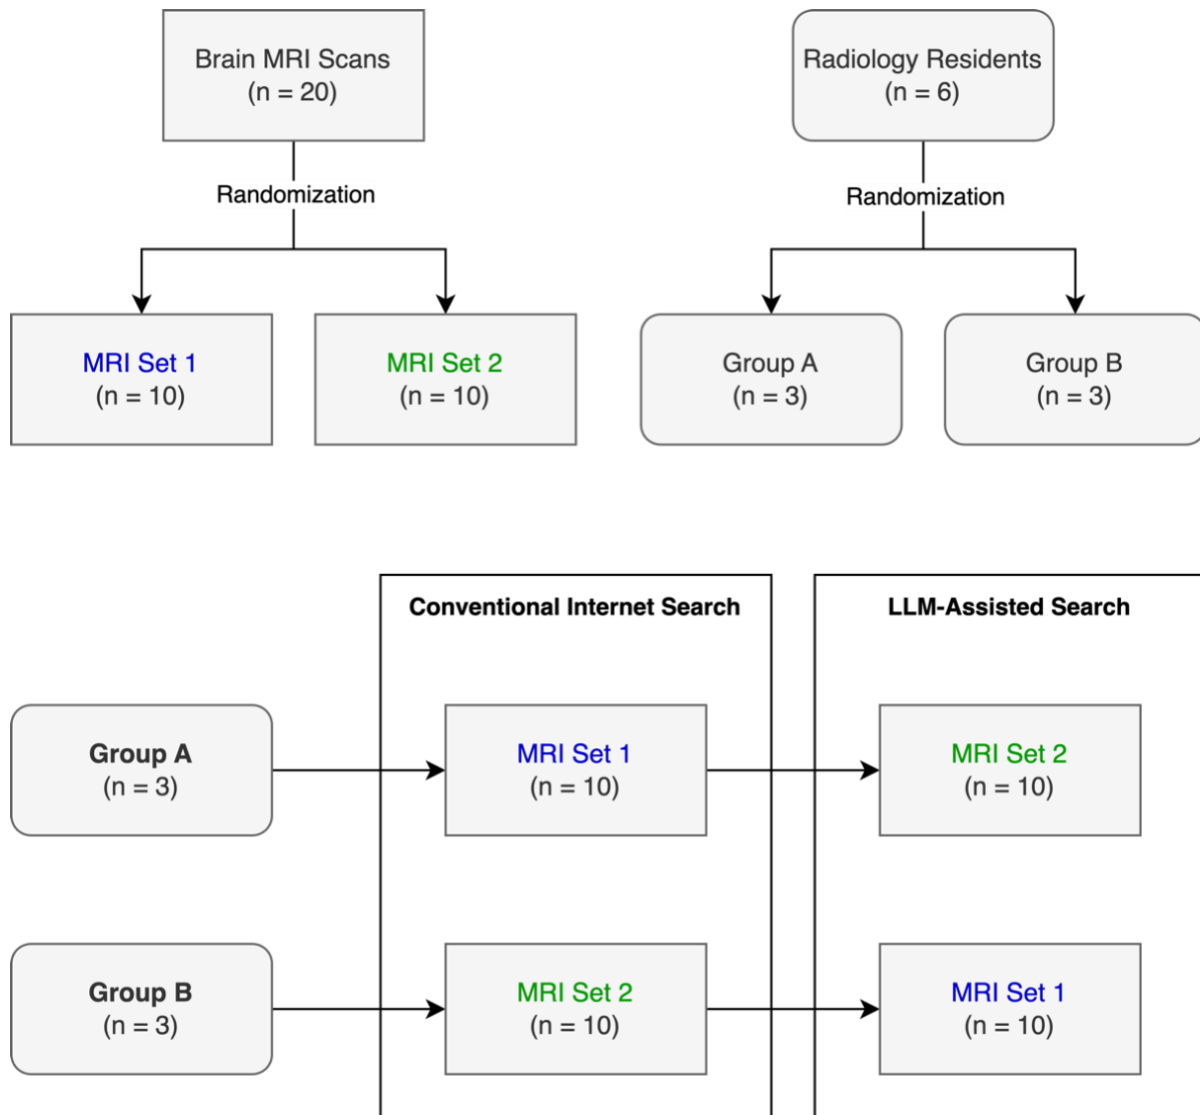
Brain MRI Scans
(n = 20)

Randomization

MRI Set 1
(n = 10)

MRI Set 2
(n = 10)

Radiology Residents
(n = 6)

Randomization

Group A
(n = 3)

Group B
(n = 3)

Conventional Internet Search

LLM-Assisted Search

Group A
(n = 3)

MRI Set 1
(n = 10)

MRI Set 2
(n = 10)

Group B
(n = 3)

MRI Set 2
(n = 10)

MRI Set 1
(n = 10)